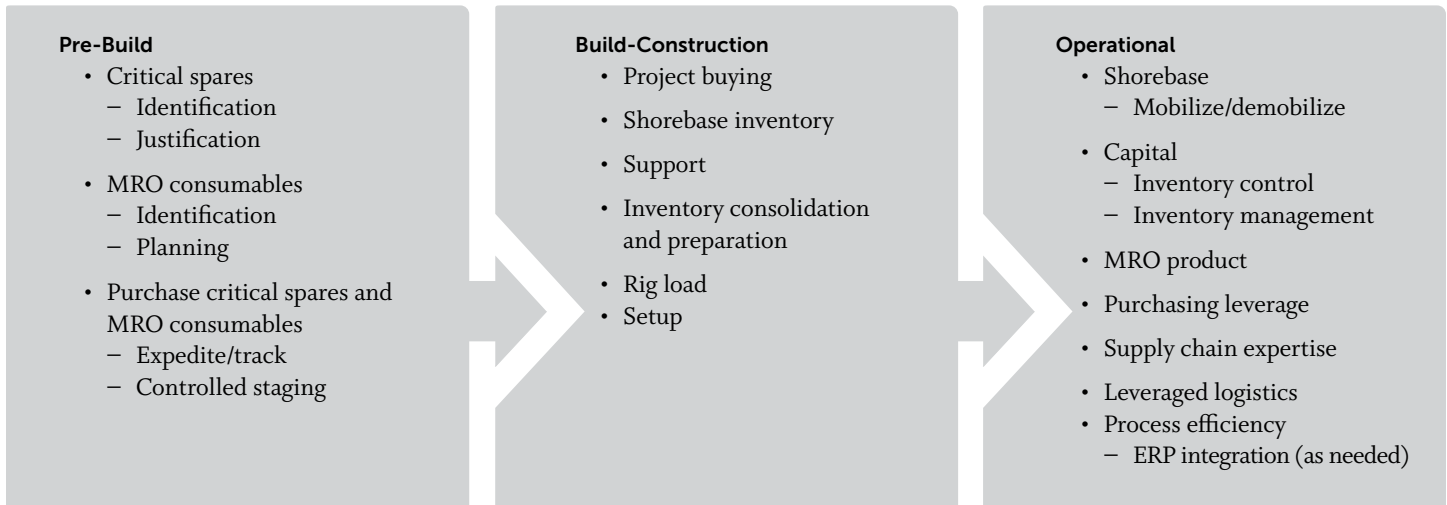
Pre-Build
• Critical spares
 – Identification
 – Justification
• MRO consumables
 – Identification
 – Planning
• Purchase critical spares and MRO consumables
 – Expedite/track
 – Controlled staging

Build-Construction
• Project buying
• Shorebase inventory
• Support
• Inventory consolidation and preparation
• Rig load
• Setup

Operational
• Shorebase
 – Mobilize/demobilize
• Capital
 – Inventory control
 – Inventory management
• MRO product
• Purchasing leverage
• Supply chain expertise
• Leveraged logistics
• Process efficiency
 – ERP integration (as needed)